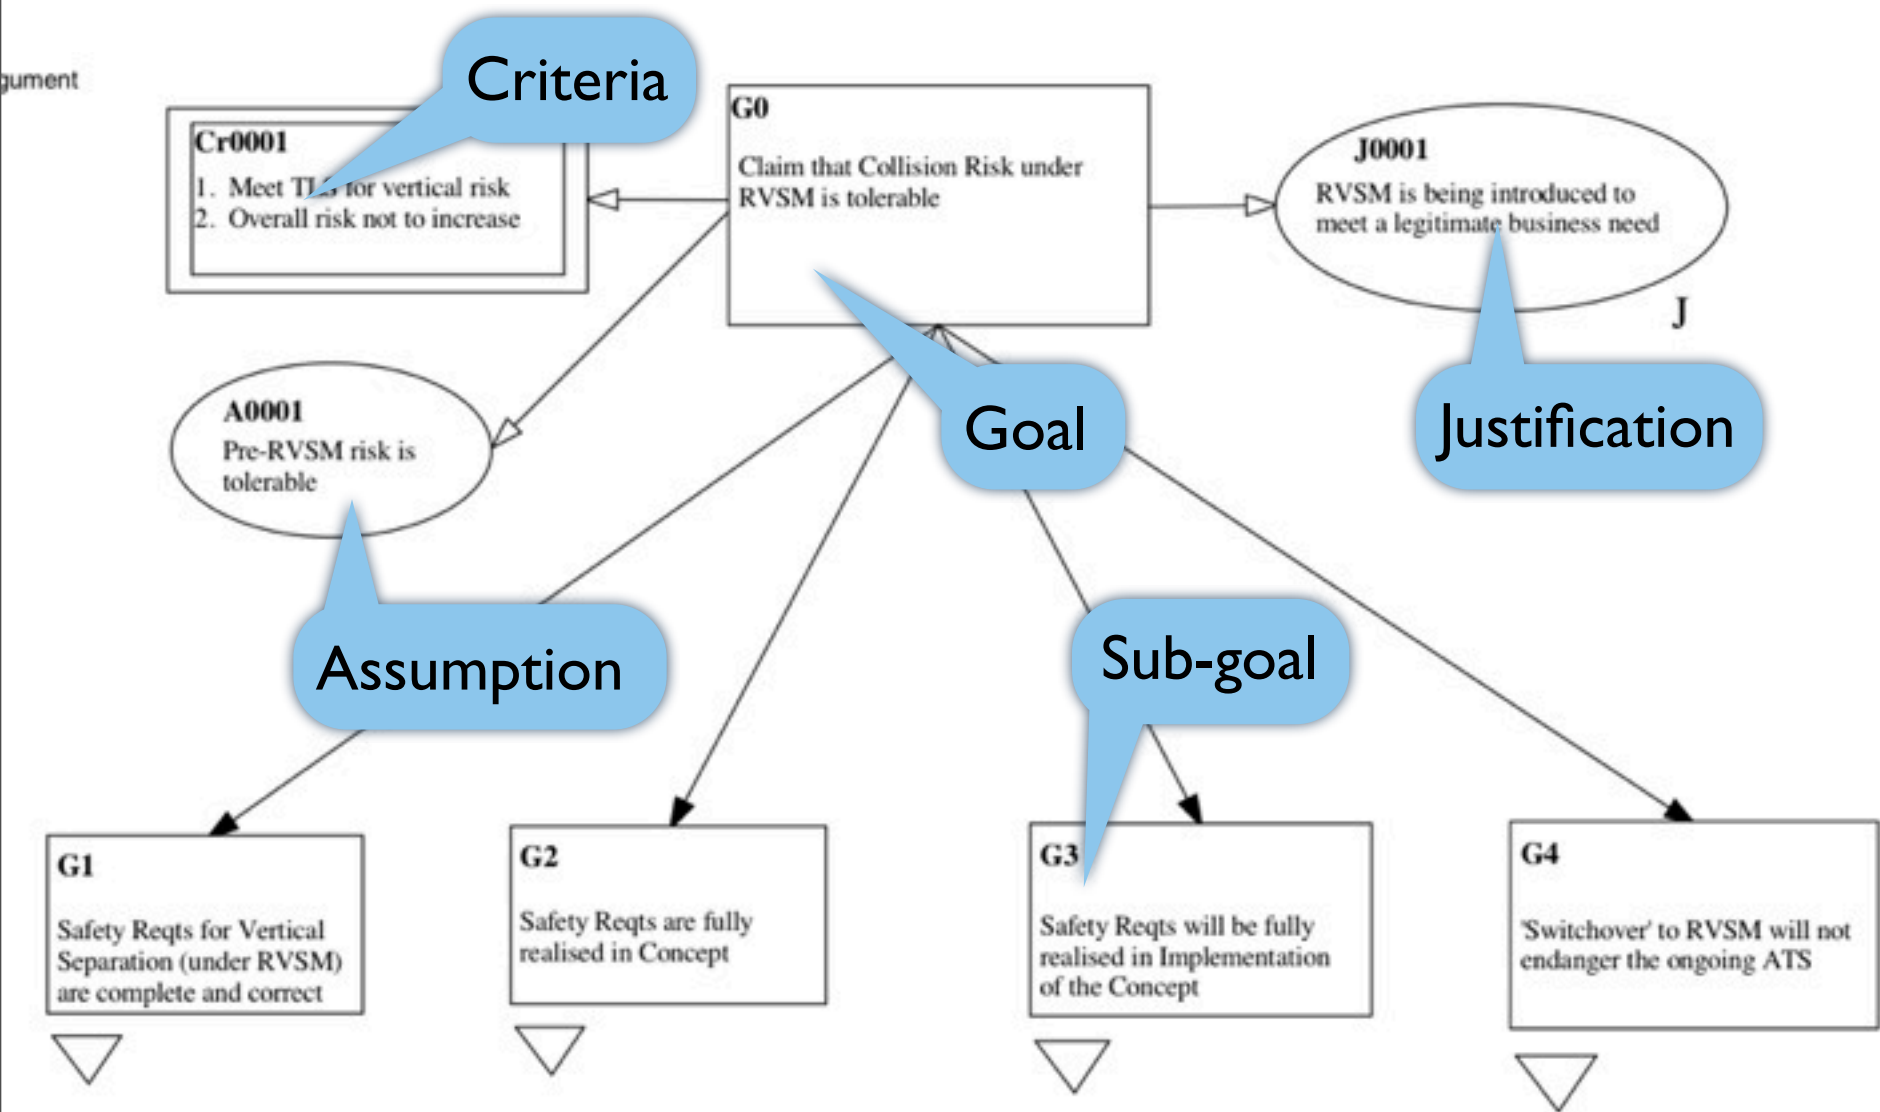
gument

Criteria

Cr0001
1. Meet TL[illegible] for vertical risk
2. Overall risk not to increase

G0
Claim that Collision Risk under RVSM is tolerable

J0001
RVSM is being introduced to meet a legitimate business need

J

A0001
Pre-RVSM risk is tolerable

Goal

Justification

Assumption

Sub-goal

G1
Safety Reqts for Vertical Separation (under RVSM) are complete and correct

G2
Safety Reqts are fully realised in Concept

G3
Safety Reqts will be fully realised in Implementation of the Concept

G4
'Switchover' to RVSM will not endanger the ongoing ATS